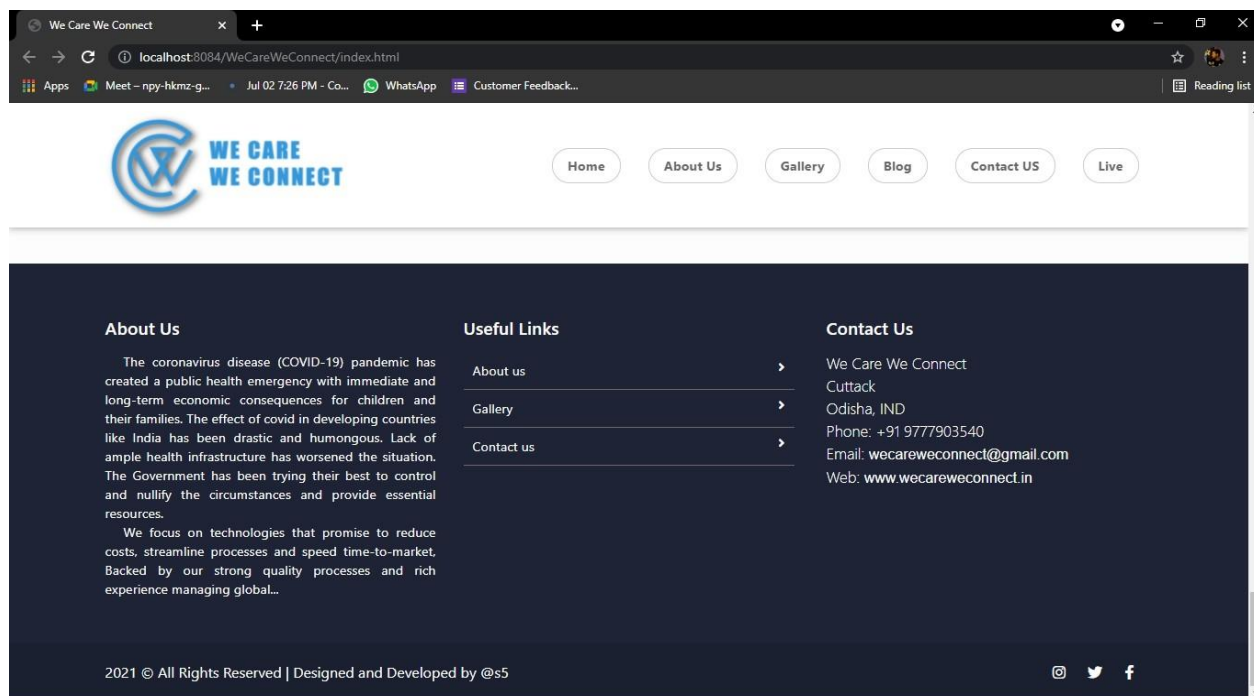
We Care We Connect ×
localhost:8084/WeCareWeConnect/index.html
Apps Meet – npy-hkmz-g... Jul 02 7:26 PM - Co... WhatsApp Customer Feedback...
Reading list

WE CARE
WE CONNECT

Home About Us Gallery Blog Contact US Live

About Us

The coronavirus disease (COVID-19) pandemic has created a public health emergency with immediate and long-term economic consequences for children and their families. The effect of covid in developing countries like India has been drastic and humongous. Lack of ample health infrastructure has worsened the situation. The Government has been trying their best to control and nullify the circumstances and provide essential resources.

We focus on technologies that promise to reduce costs, streamline processes and speed time-to-market, Backed by our strong quality processes and rich experience managing global...

Useful Links

About us

Gallery

Contact us

Contact Us

We Care We Connect
Cuttack
Odisha, IND
Phone: +91 9777903540
Email: wecareweconnect@gmail.com
Web: www.wecareweconnect.in

2021 © All Rights Reserved | Designed and Developed by @s5